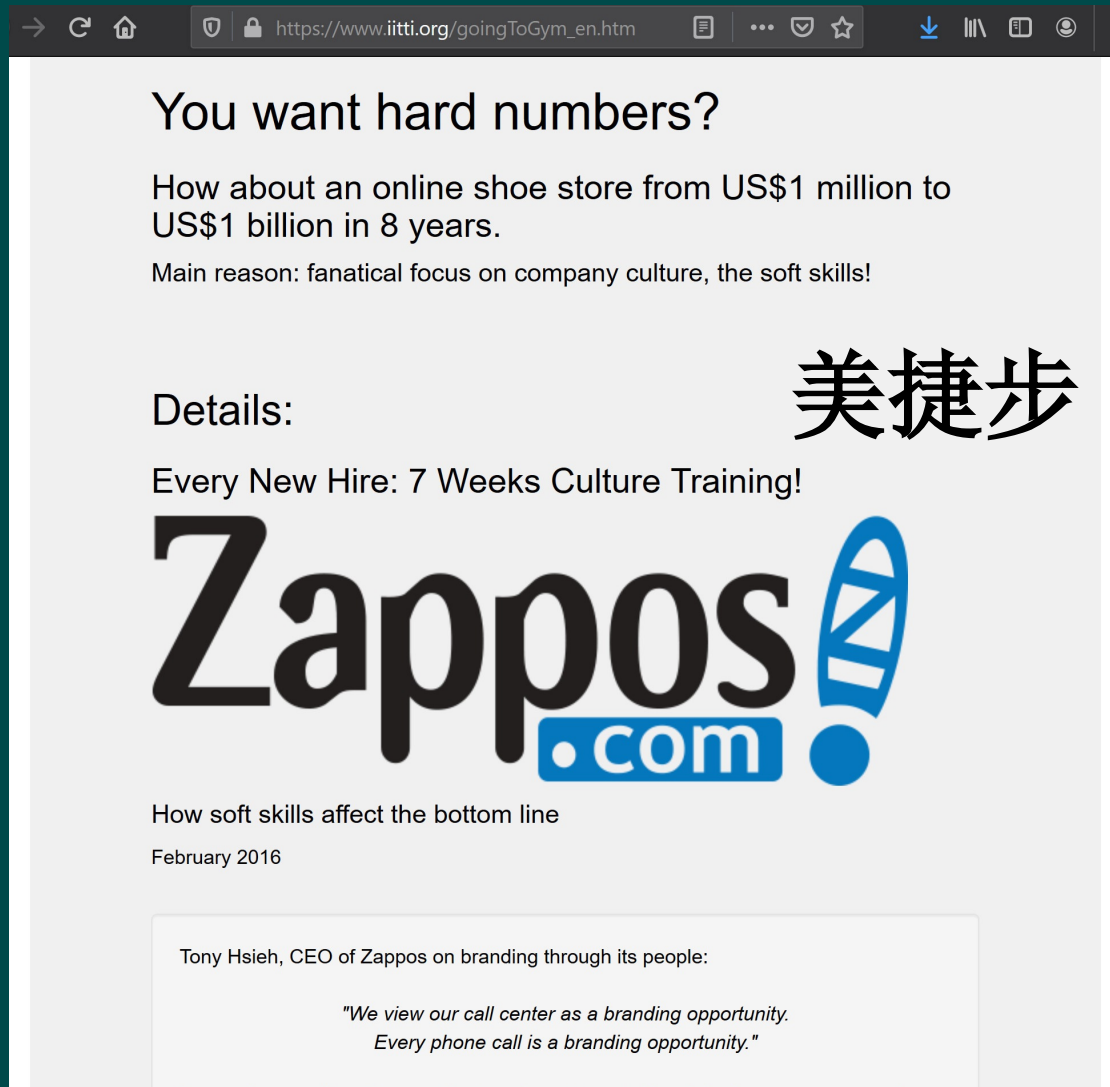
https://www.iitti.org/goingToGym_en.htm

You want hard numbers?

How about an online shoe store from US$1 million to US$1 billion in 8 years.

Main reason: fanatical focus on company culture, the soft skills!

美捷步

Details:

Every New Hire: 7 Weeks Culture Training!

Zappos.com

How soft skills affect the bottom line

February 2016

Tony Hsieh, CEO of Zappos on branding through its people:

"We view our call center as a branding opportunity. Every phone call is a branding opportunity."